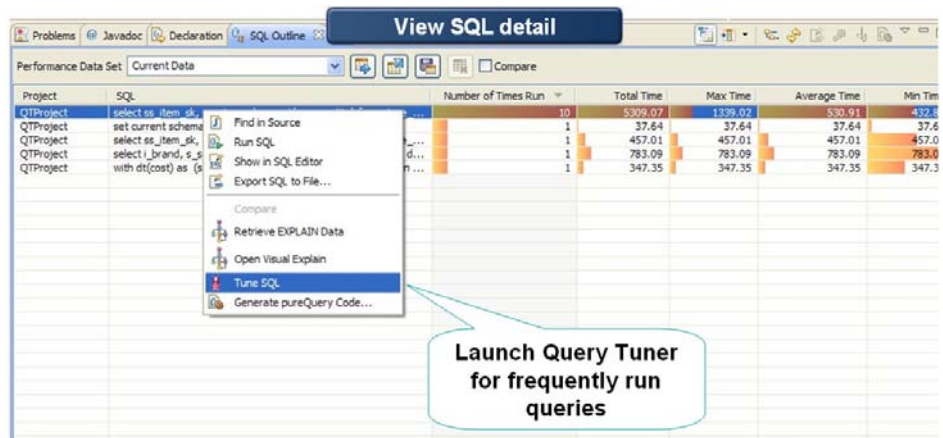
Problems @ Javadoc Declaration SQL Outline

View SQL detail

Performance Data Set Current Data Compare

| Project | SQL | Number of Times Run | Total Time | Max Time | Average Time | Min Tim |
|---|---|---|---|---|---|---|
| QTProject | select ss_item_sk, ... | 10 | 5309.07 | 1339.02 | 530.91 | 432.8 |
| QTProject | set current schema | 1 | 37.64 | 37.64 | 37.64 | 37.6 |
| QTProject | select ss_item_sk, ... | 1 | 457.01 | 457.01 | 457.01 | 457.0 |
| QTProject | select i_brand, s_s ... d... | 1 | 783.09 | 783.09 | 783.09 | 783.0 |
| QTProject | with dt(cost) as (s ... n ... | 1 | 347.35 | 347.35 | 347.35 | 347.3 |

Find in Source
Run SQL
Show in SQL Editor
Export SQL to File...
Compare
Retrieve EXPLAIN Data
Open Visual Explain
Tune SQL
Generate pureQuery Code...

Launch Query Tuner for frequently run queries